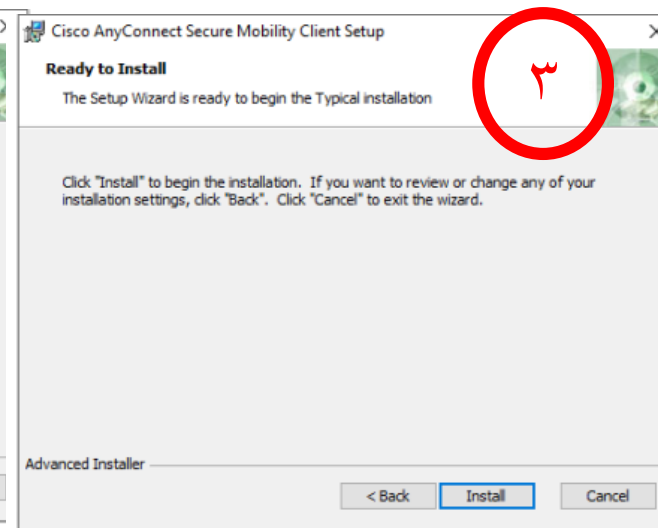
Cisco AnyConnect Secure Mobility Client Setup

Ready to Install

The Setup Wizard is ready to begin the Typical installation

٣

Click "Install" to begin the installation. If you want to review or change any of your installation settings, click "Back". Click "Cancel" to exit the wizard.

Advanced Installer

< Back

Install

Cancel